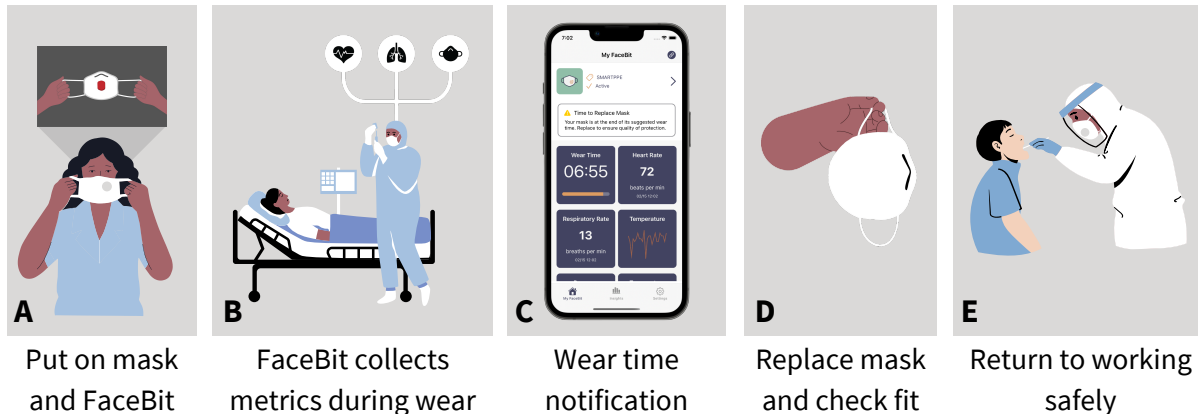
A
Put on mask and FaceBit

B
FaceBit collects metrics during wear

C
7:02
My FaceBit
SMARTPPE
Active
Time to Replace Mask
Your mask is at the end of its suggested wear time. Replace to ensure quality of protection.
Wear Time
06:55
Heart Rate
72
beats per min
Respiratory Rate
13
breaths per min
Temperature
My FaceBit
Insights
Settings
Wear time notification

D
Replace mask and check fit

E
Return to working safely